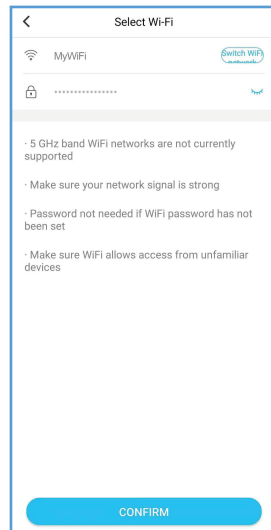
Select Wi-Fi

MyWiFi

Switch WiFi network

••••••••••••••••

· 5 GHz band WiFi networks are not currently supported

· Make sure your network signal is strong

· Password not needed if WiFi password has not been set

· Make sure WiFi allows access from unfamiliar devices

CONFIRM